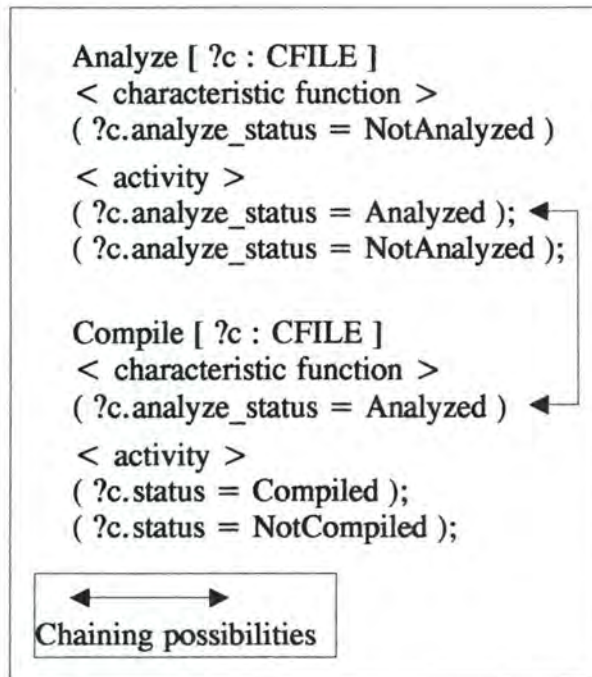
Analyze [ ?c : CFILE ]
< characteristic function >
( ?c.analyze_status = NotAnalyzed )
< activity >
( ?c.analyze_status = Analyzed );
( ?c.analyze_status = NotAnalyzed );

Compile [ ?c : CFILE ]
< characteristic function >
( ?c.analyze_status = Analyzed )
< activity >
( ?c.status = Compiled );
( ?c.status = NotCompiled );

Chaining possibilities